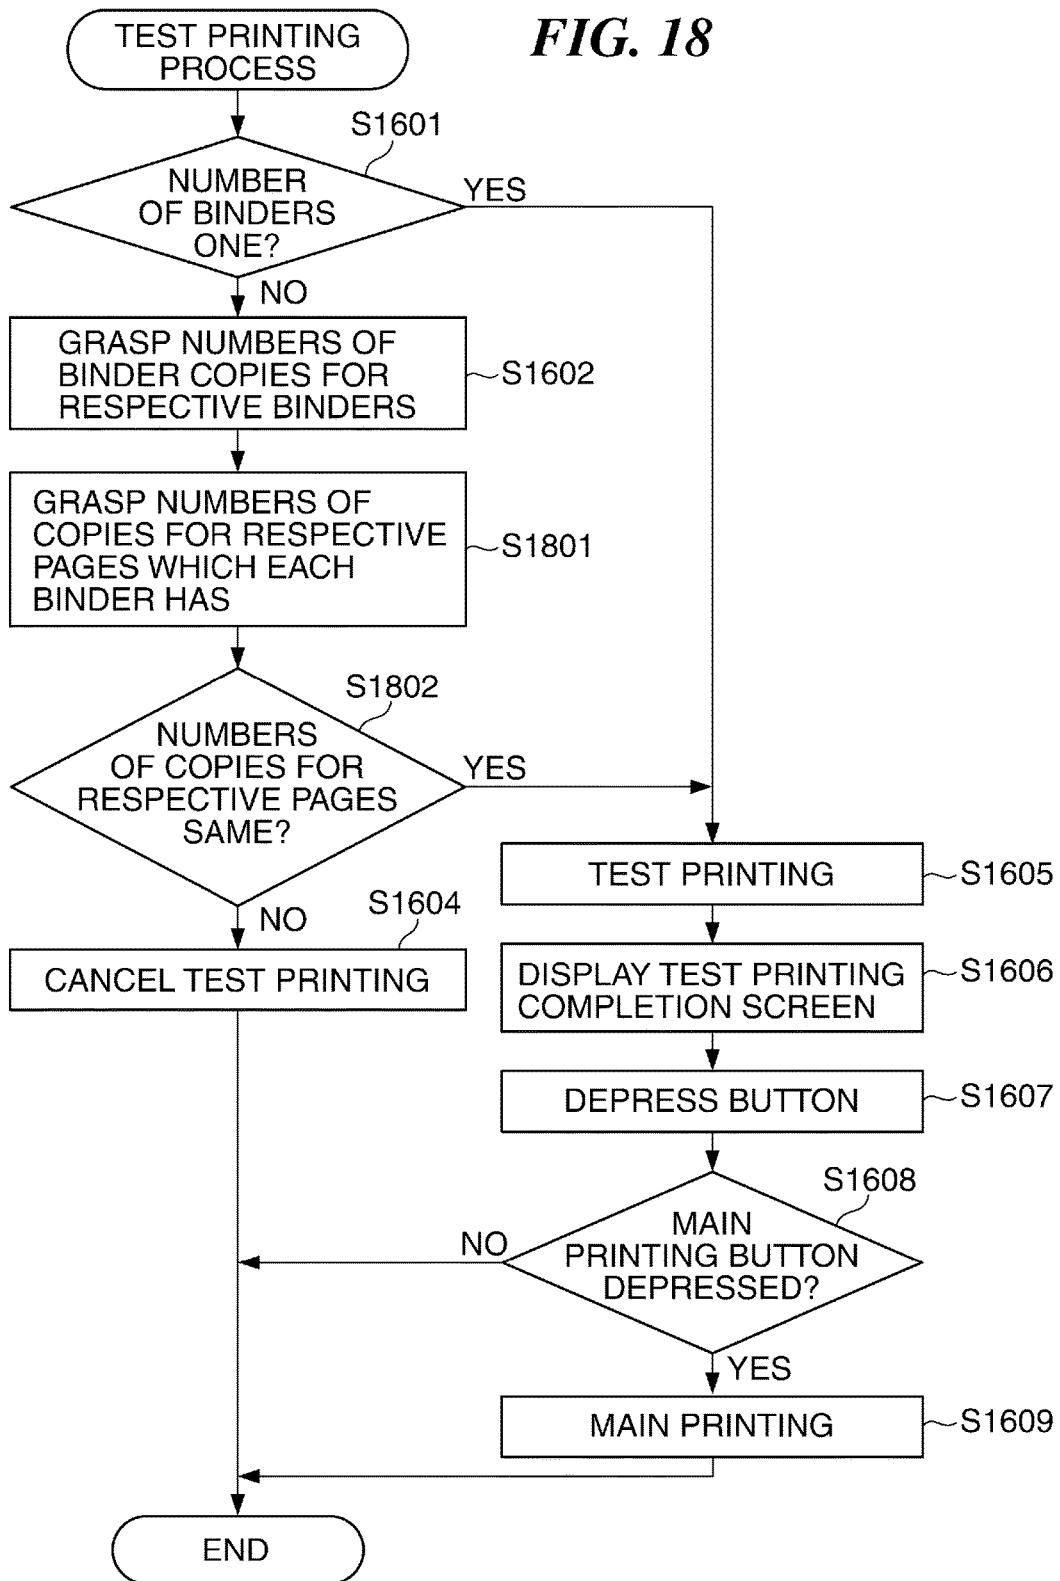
FIG. 18

TEST PRINTING PROCESS

S1601

NUMBER OF BINDERS ONE?

YES

NO

GRASP NUMBERS OF BINDER COPIES FOR RESPECTIVE BINDERS

S1602

GRASP NUMBERS OF COPIES FOR RESPECTIVE PAGES WHICH EACH BINDER HAS

S1801

S1802

NUMBERS OF COPIES FOR RESPECTIVE PAGES SAME?

YES

NO

S1604

CANCEL TEST PRINTING

TEST PRINTING

S1605

DISPLAY TEST PRINTING COMPLETION SCREEN

S1606

DEPRESS BUTTON

S1607

S1608

MAIN PRINTING BUTTON DEPRESSED?

NO

YES

MAIN PRINTING

S1609

END